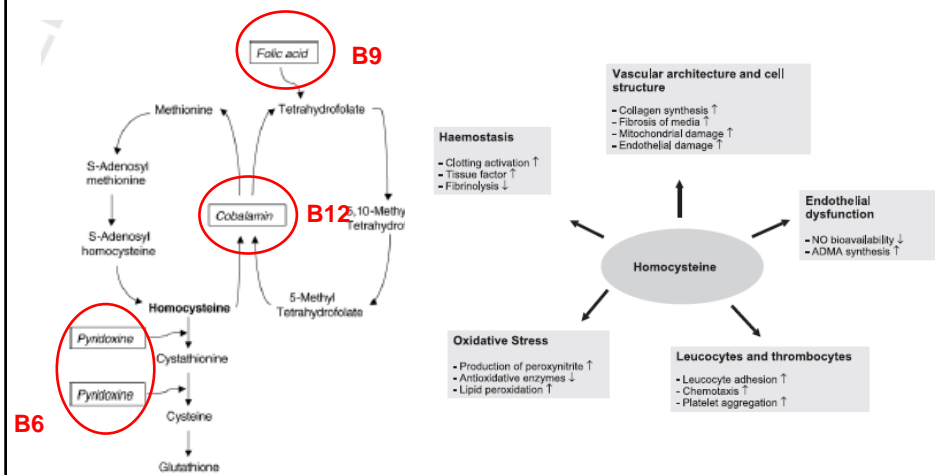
Folic acid

B9

Methionine

Tetrahydrofolate

S-Adenosyl methionine

Cobalamin

B12

5,10-Methy Tetrahydro

S-Adenosyl homocysteine

Homocysteine

5-Methyl Tetrahydrofolate

Pyridoxine

Cystathionine

Pyridoxine

B6

Cysteine

Glutathione

Vascular architecture and cell structure

- Collagen synthesis ↑
- Fibrosis of media ↑
- Mitochondrial damage ↑
- Endothelial damage ↑

Haemostasis

- Clotting activation ↑
- Tissue factor ↑
- Fibrinolysis ↓

Endothelial dysfunction

- NO bioavailability ↓
- ADMA synthesis ↑

Homocysteine

Oxidative Stress

- Production of peroxynitrite ↑
- Antioxidative enzymes ↓
- Lipid peroxidation ↑

Leucocytes and thrombocytes

- Leucocyte adhesion ↑
- Chemotaxis ↑
- Platelet aggregation ↑